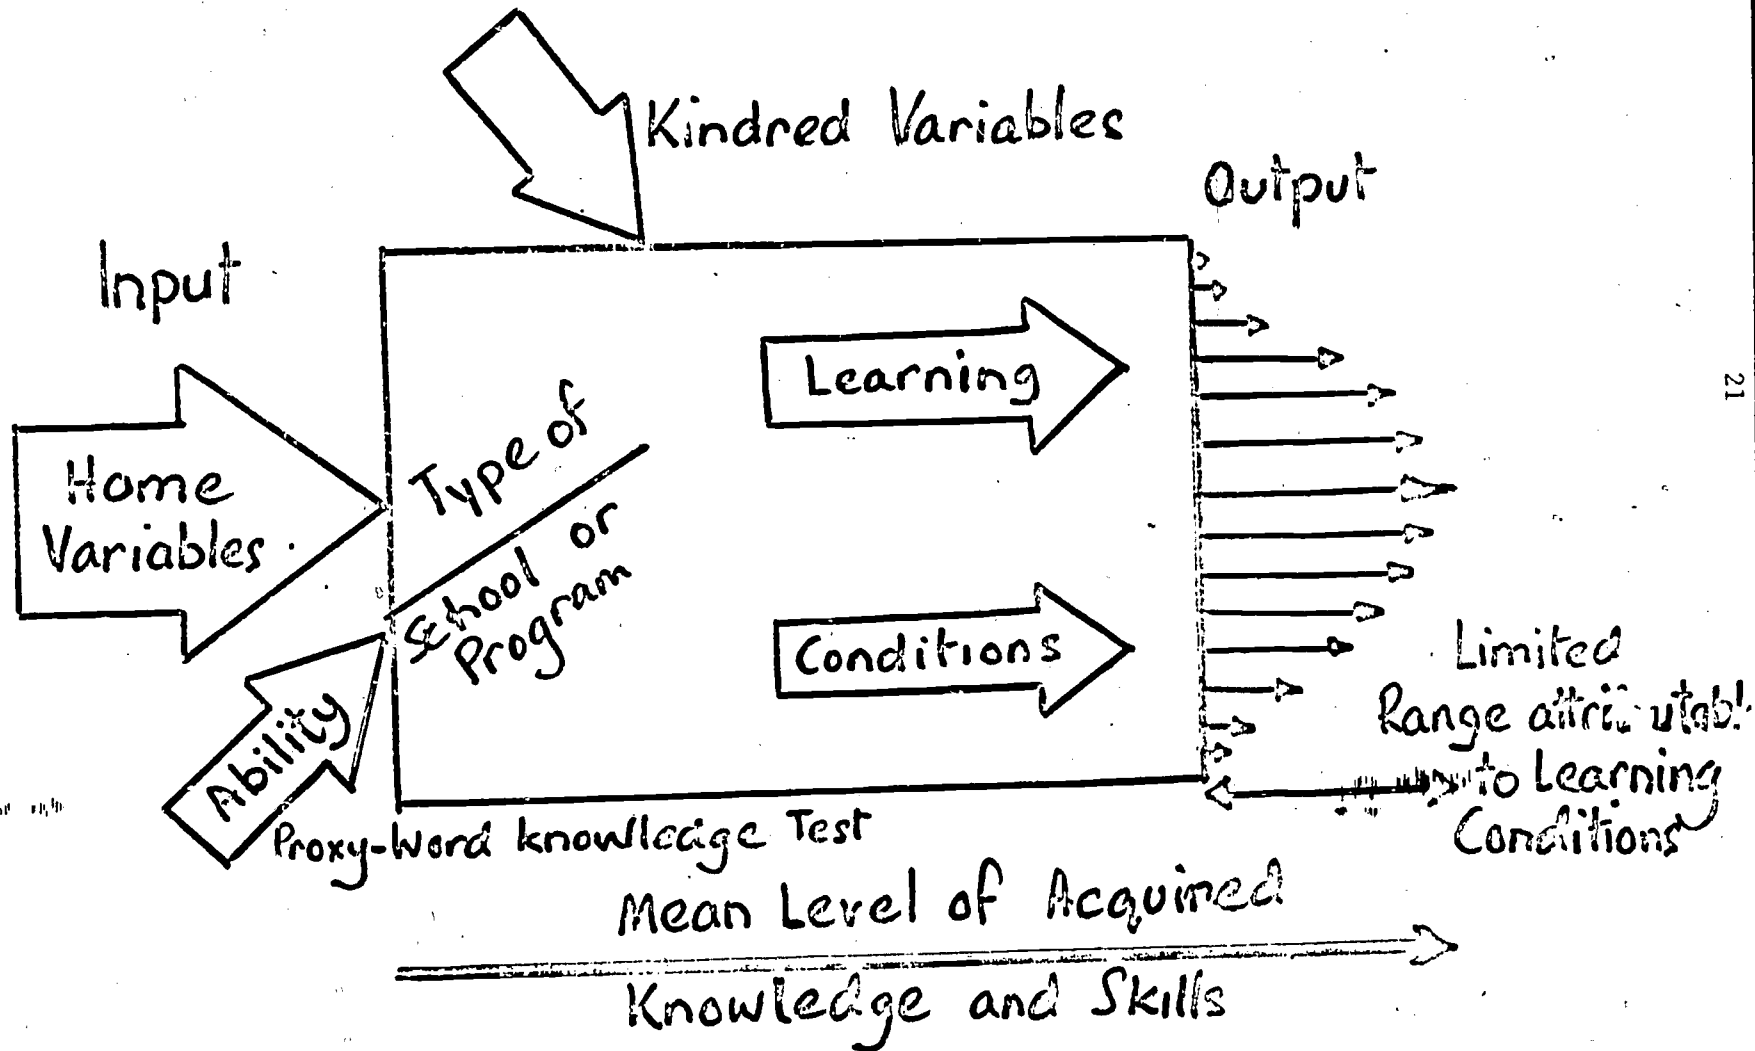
Kindred Variables

Output

Input

Home Variables

Type of

School or Program

Learning

Conditions

Ability

Limited Range attri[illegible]utabl to Learning Conditions

Proxy-Word knowledge Test

Mean Level of Acquired

Knowledge and Skills

21